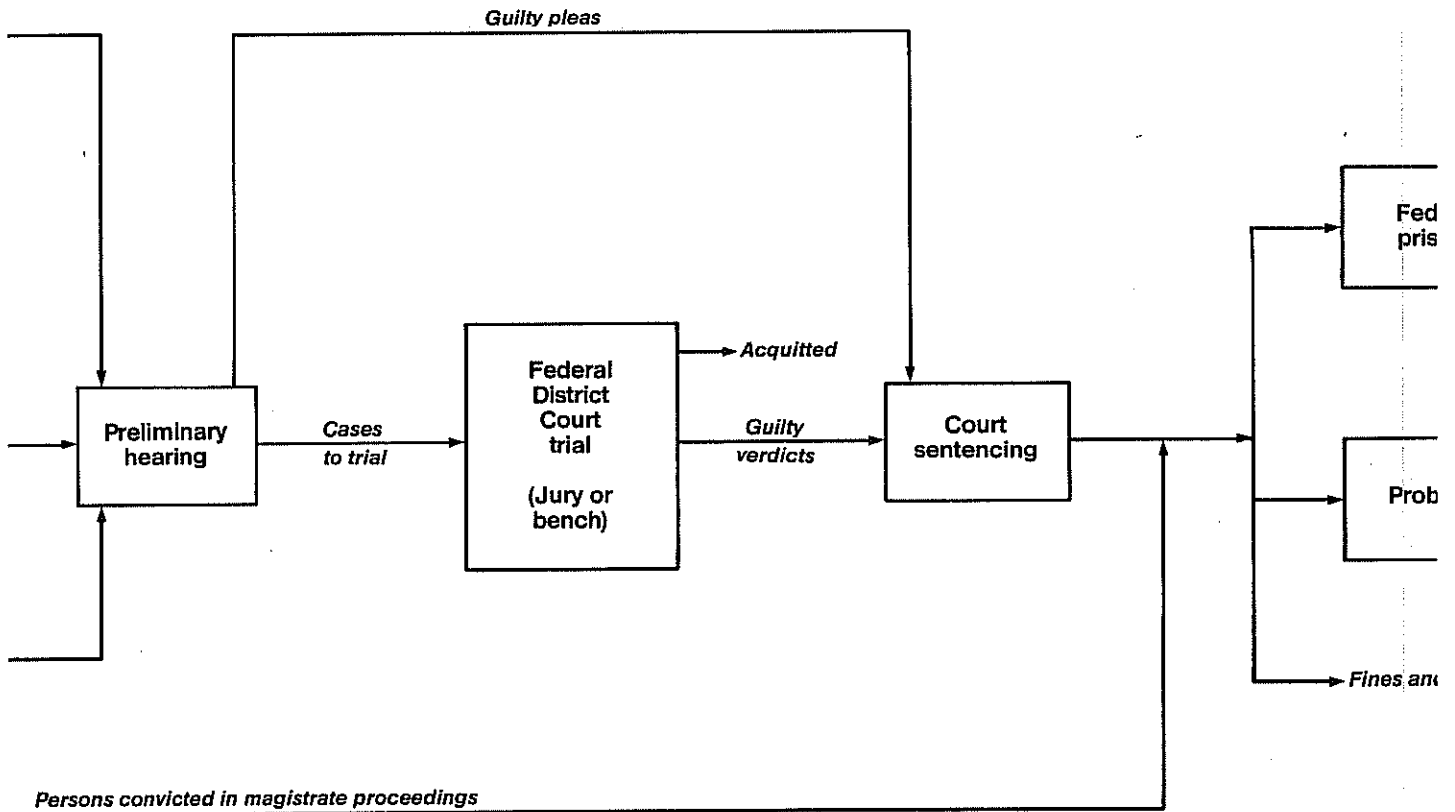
Guilty pleas

Preliminary hearing

Cases to trial

Federal District Court trial

(Jury or bench)

Acquitted

Guilty verdicts

Court sentencing

Fed pris

Prob

Fines anc

Persons convicted in magistrate proceedings